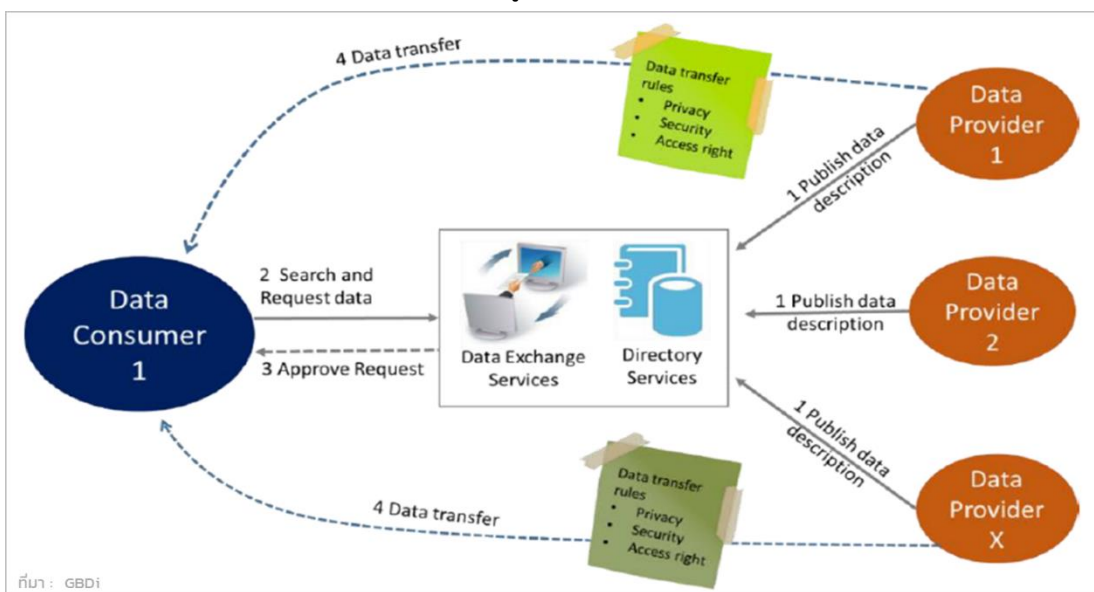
4 Data transfer

Data transfer rules
- Privacy
- Security
- Access right

Data Provider 1

1 Publish data description

Data Consumer 1

2 Search and Request data

3 Approve Request

Data Exchange Services

Directory Services

1 Publish data description

Data Provider 2

1 Publish data description

Data Provider X

Data transfer rules
- Privacy
- Security
- Access right

4 Data transfer

ที่มา : GBDi